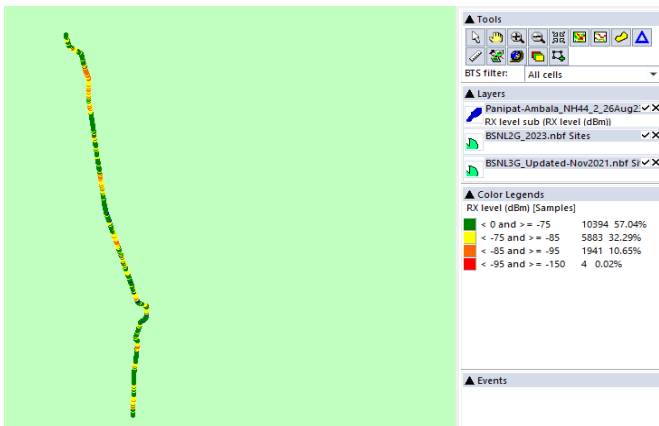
▲ Tools

BTS filter: All cells

▲ Layers

Panipat-Ambala_NH44_2_26Aug2 ✓✕
RX level sub (RX level (dBm))

BSNL2G_2023.nbf Sites ✓✕

BSNL3G_Updated-Nov2021.nbf Si ✓✕

▲ Color Legends

RX level (dBm) [Samples]

| | | |
|---|---|---|
| < 0 and >= -75 | 10394 | 57.04% |
| < -75 and >= -85 | 5883 | 32.29% |
| < -85 and >= -95 | 1941 | 10.65% |
| < -95 and >= -150 | 4 | 0.02% |

▲ Events